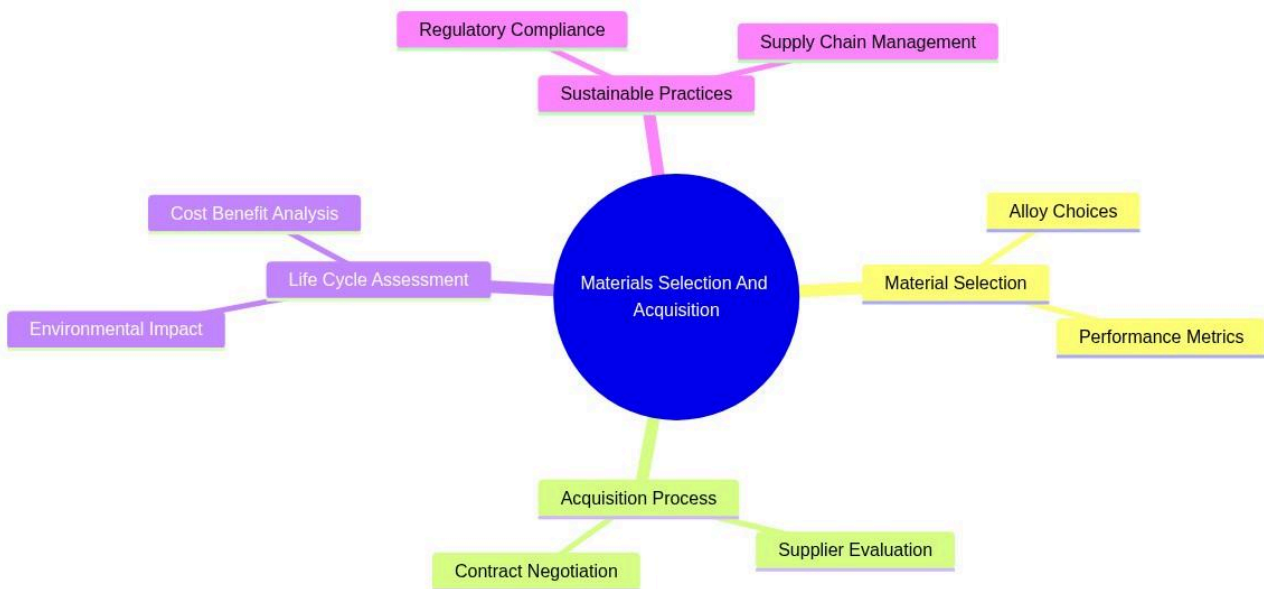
Materials Selection And Acquisition

Sustainable Practices

Regulatory Compliance

Supply Chain Management

Material Selection

Alloy Choices

Performance Metrics

Acquisition Process

Supplier Evaluation

Contract Negotiation

Life Cycle Assessment

Cost Benefit Analysis

Environmental Impact